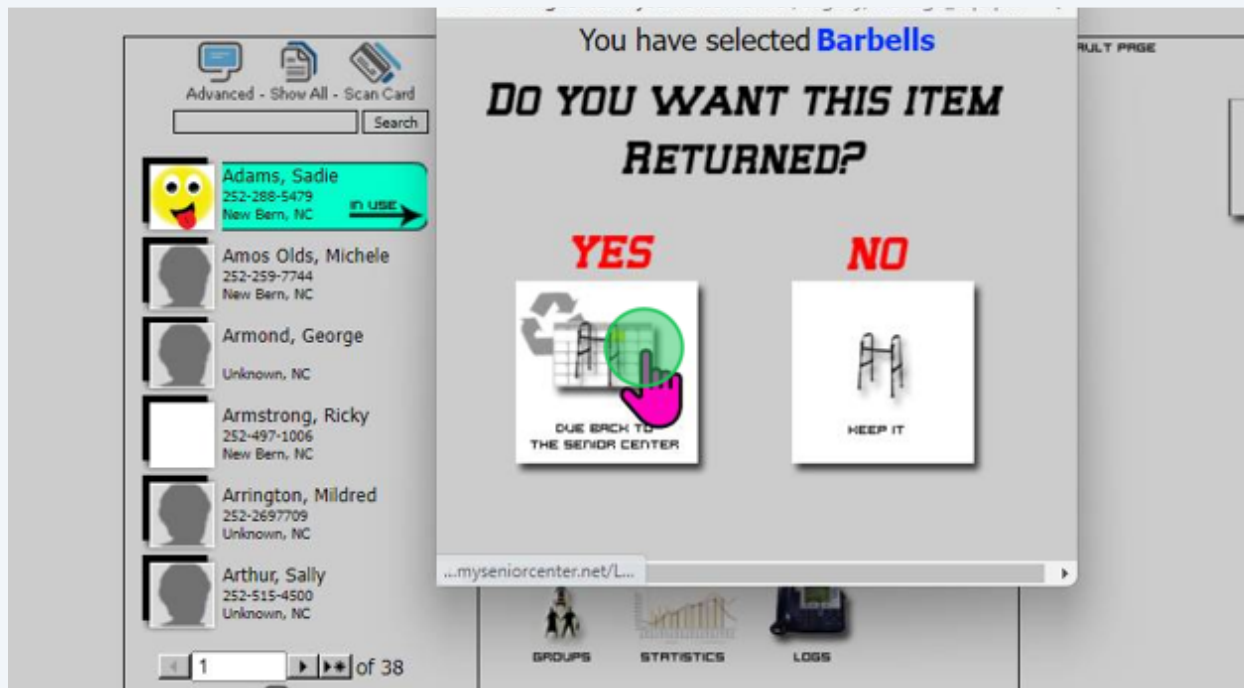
Advanced - Show All - Scan Card

Search

Adams, Sadie
252-288-5479
New Bern, NC
IN USE

Amos Olds, Michele
252-259-7744
New Bern, NC

Armond, George
Unknown, NC

Armstrong, Ricky
252-497-1006
New Bern, NC

Arrington, Mildred
252-2697709
Unknown, NC

Arthur, Sally
252-515-4500
Unknown, NC

1 of 38

You have selected Barbells

DO YOU WANT THIS ITEM RETURNED?

YES

DUE BACK TO THE SENIOR CENTER

NO

KEEP IT

...myseniorcenter.net/L...

RULT PAGE

GROUPS STATISTICS LOGS